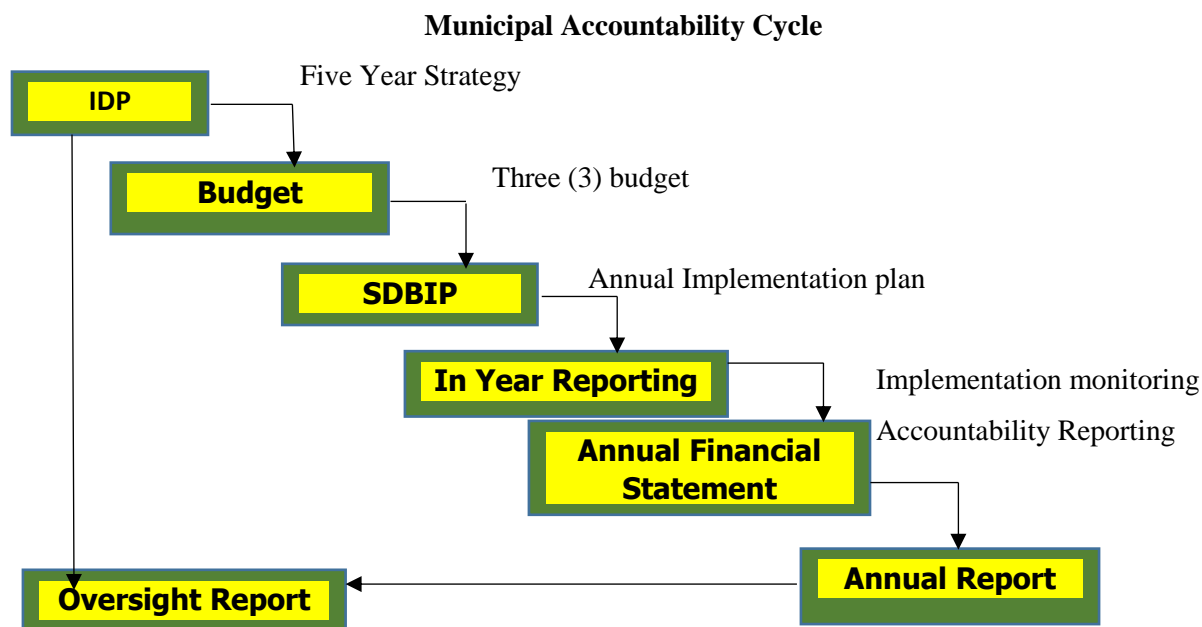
Municipal Accountability Cycle

IDP

Five Year Strategy

Budget

Three (3) budget

SDBIP

Annual Implementation plan

In Year Reporting

Implementation monitoring

Accountability Reporting

Annual Financial Statement

Annual Report

Oversight Report